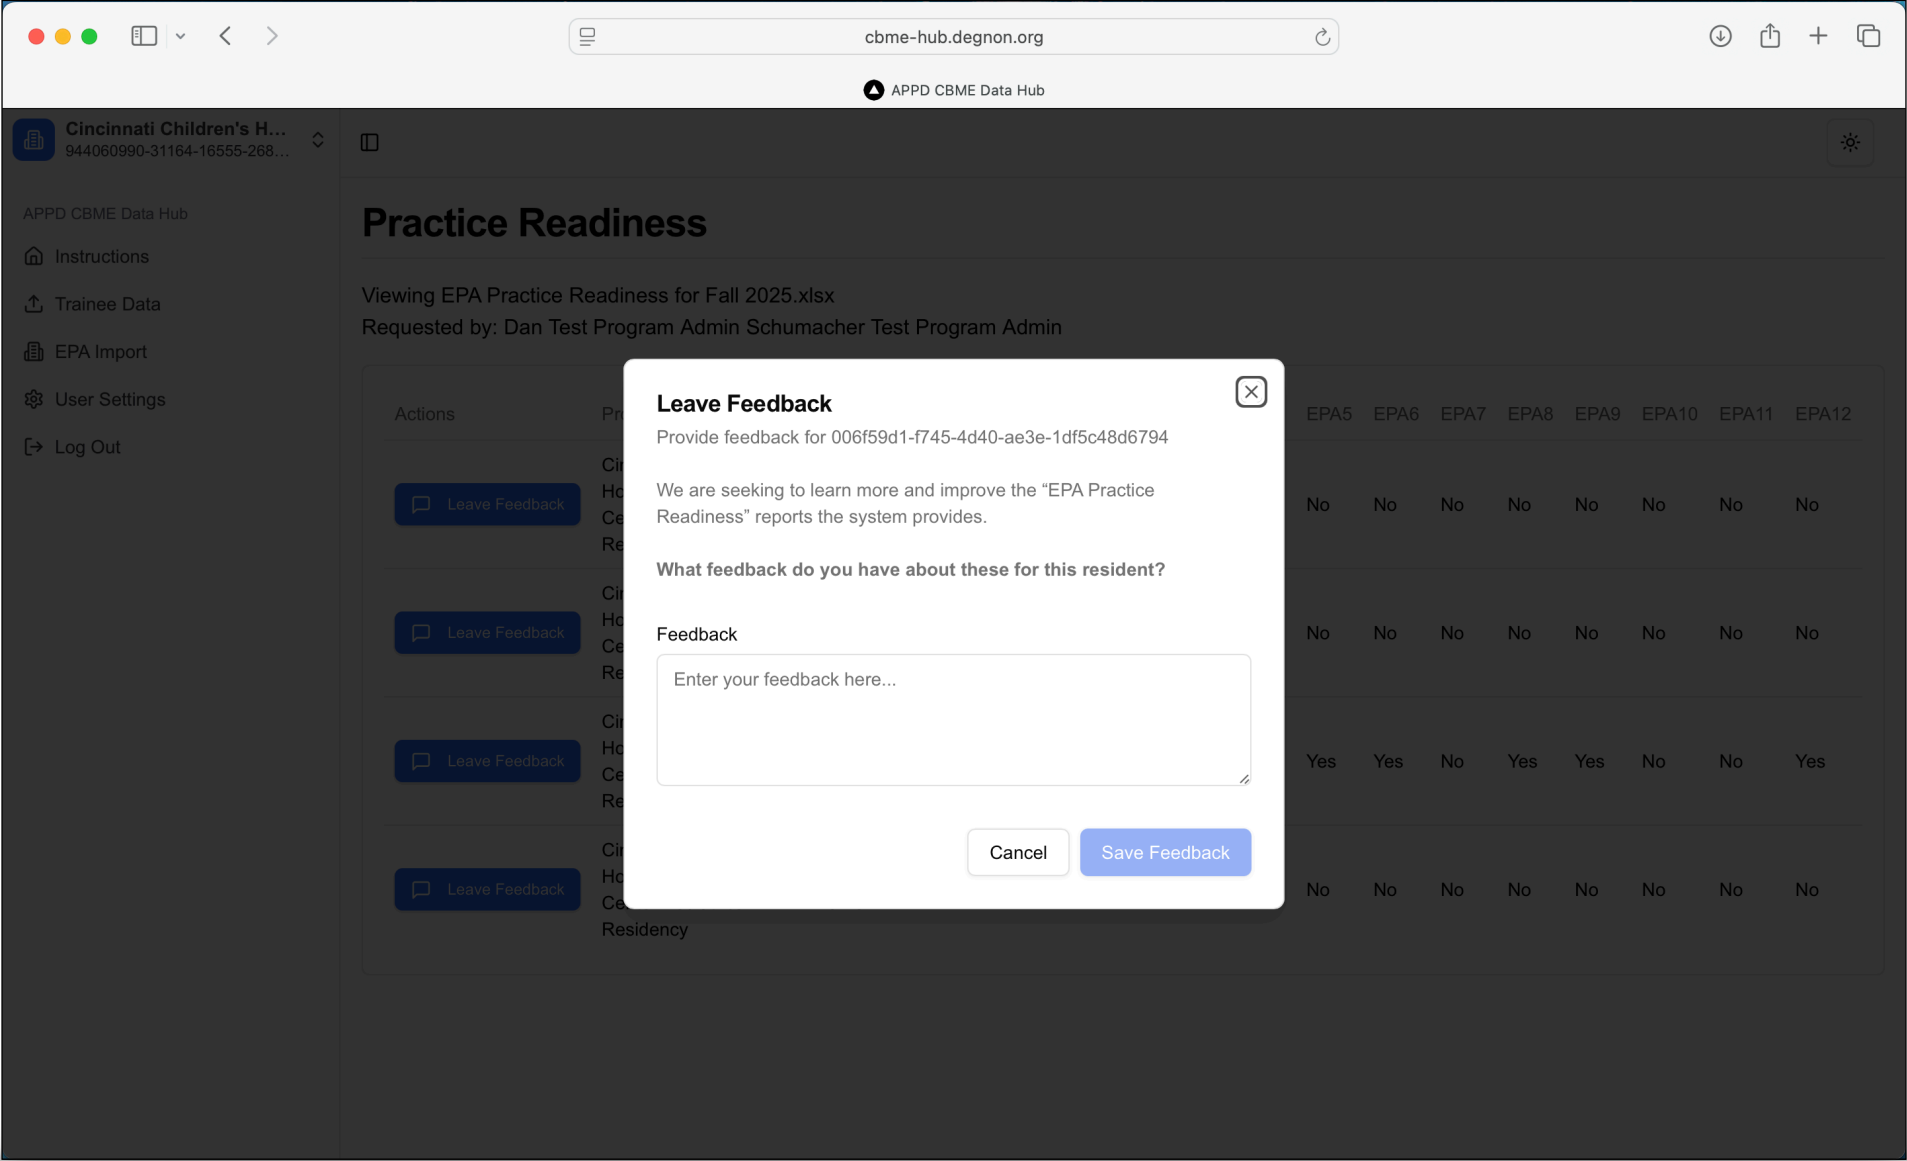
cbme-hub.degnon.org

APPD CBME Data Hub

Cincinnati Children's H...
944060990-31164-16555-268...

APPD CBME Data Hub

Instructions

Trainee Data

EPA Import

User Settings

Log Out

Practice Readiness

Viewing EPA Practice Readiness for Fall 2025.xlsx
Requested by: Dan Test Program Admin Schumacher Test Program Admin

| Actions | Pr | EPA5 | EPA6 | EPA7 | EPA8 | EPA9 | EPA10 | EPA11 | EPA12 |
|---|---|---|---|---|---|---|---|---|---|
| Leave Feedback | Ci Ho Ce Re | No | No | No | No | No | No | No | No |
| Leave Feedback | Ci Ho Ce Re | No | No | No | No | No | No | No | No |
| Leave Feedback | Ci Ho Ce Re | Yes | Yes | No | Yes | Yes | No | No | Yes |
| Leave Feedback | Ci Ho Ce Residency | No | No | No | No | No | No | No | No |

Leave Feedback

Provide feedback for 006f59d1-f745-4d40-ae3e-1df5c48d6794

We are seeking to learn more and improve the “EPA Practice Readiness” reports the system provides.

What feedback do you have about these for this resident?

Feedback

Enter your feedback here...

Cancel

Save Feedback